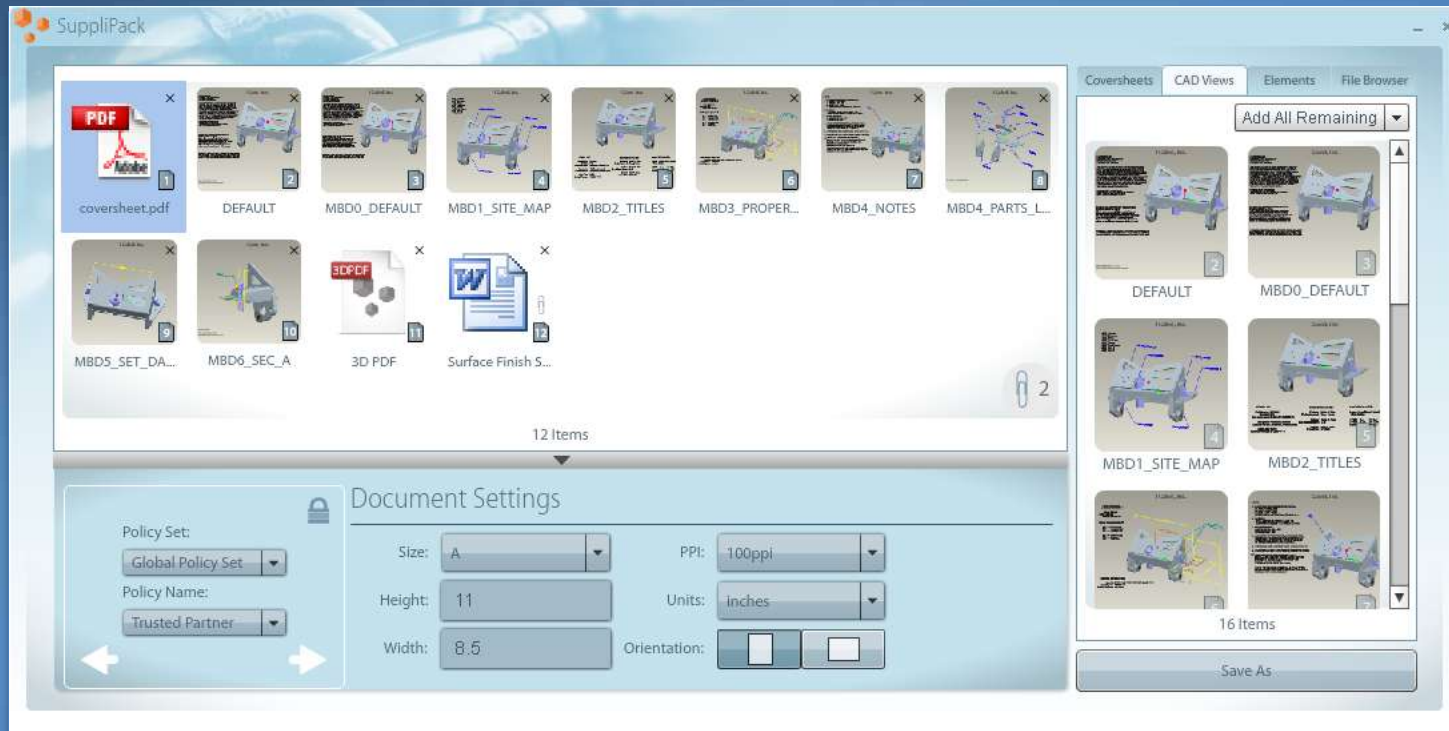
SuppliPack

PDF
Adobe
1
coversheet.pdf

2
DEFAULT

3
MBD0_DEFAULT

4
MBD1_SITE_MAP

5
MBD2_TITLES

6
MBD3_PROPER...

7
MBD4_NOTES

8
MBD4_PARTS_L...

9
MBD5_SET_DA...

10
MBD6_SEC_A

3DPDF
11
3D PDF

W
12
Surface Finish S...

2

12 Items

Document Settings

Policy Set:
Global Policy Set

Policy Name:
Trusted Partner

Size: A
Height: 11
Width: 8.5
PPI: 100ppi
Units: inches
Orientation:

Coversheets | CAD Views | Elements | File Browser

Add All Remaining

2
DEFAULT

3
MBD0_DEFAULT

4
MBD1_SITE_MAP

5
MBD2_TITLES

6

7

16 Items

Save As